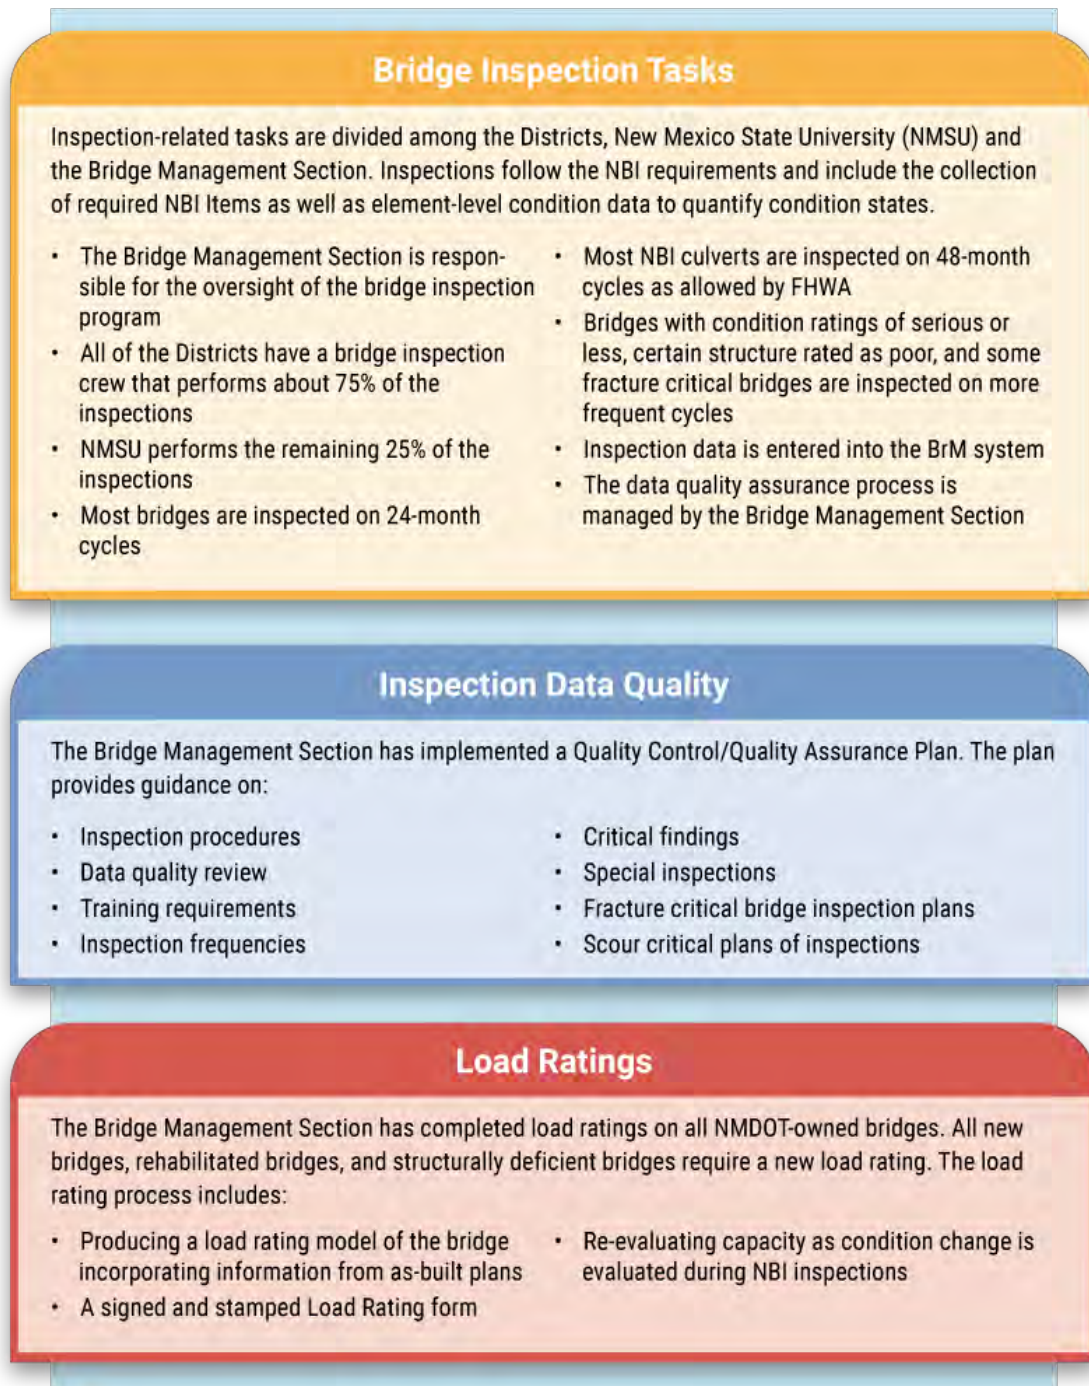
Bridge Inspection Tasks

Inspection-related tasks are divided among the Districts, New Mexico State University (NMSU) and the Bridge Management Section. Inspections follow the NBI requirements and include the collection of required NBI Items as well as element-level condition data to quantify condition states.

- The Bridge Management Section is responsible for the oversight of the bridge inspection program
- All of the Districts have a bridge inspection crew that performs about 75% of the inspections
- NMSU performs the remaining 25% of the inspections
- Most bridges are inspected on 24-month cycles

- Most NBI culverts are inspected on 48-month cycles as allowed by FHWA
- Bridges with condition ratings of serious or less, certain structure rated as poor, and some fracture critical bridges are inspected on more frequent cycles
- Inspection data is entered into the BrM system
- The data quality assurance process is managed by the Bridge Management Section

Inspection Data Quality

The Bridge Management Section has implemented a Quality Control/Quality Assurance Plan. The plan provides guidance on:

- Inspection procedures
- Data quality review
- Training requirements
- Inspection frequencies

- Critical findings
- Special inspections
- Fracture critical bridge inspection plans
- Scour critical plans of inspections

Load Ratings

The Bridge Management Section has completed load ratings on all NMDOT-owned bridges. All new bridges, rehabilitated bridges, and structurally deficient bridges require a new load rating. The load rating process includes:

- Producing a load rating model of the bridge incorporating information from as-built plans
- A signed and stamped Load Rating form

- Re-evaluating capacity as condition change is evaluated during NBI inspections